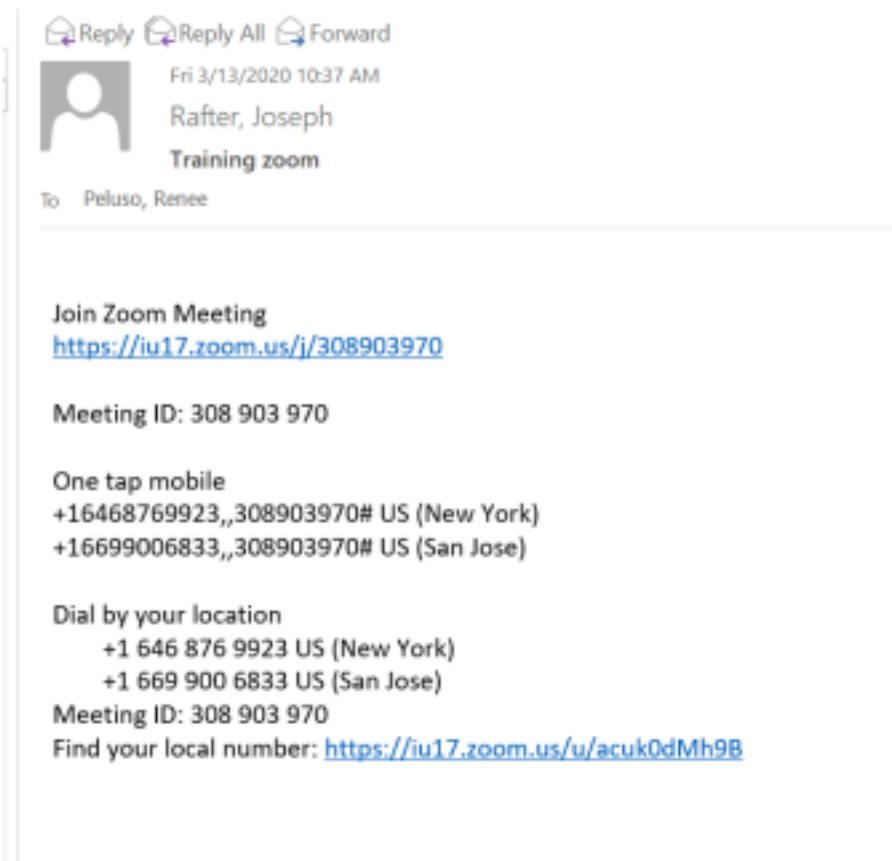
Reply Reply All Forward

Fri 3/13/2020 10:37 AM
Rafter, Joseph
Training zoom
To Peluso, Renee

Join Zoom Meeting
https://iu17.zoom.us/j/308903970

Meeting ID: 308 903 970

One tap mobile
+16468769923,,308903970# US (New York)
+16699006833,,308903970# US (San Jose)

Dial by your location
+1 646 876 9923 US (New York)
+1 669 900 6833 US (San Jose)
Meeting ID: 308 903 970
Find your local number: https://iu17.zoom.us/u/acuk0dMh9B